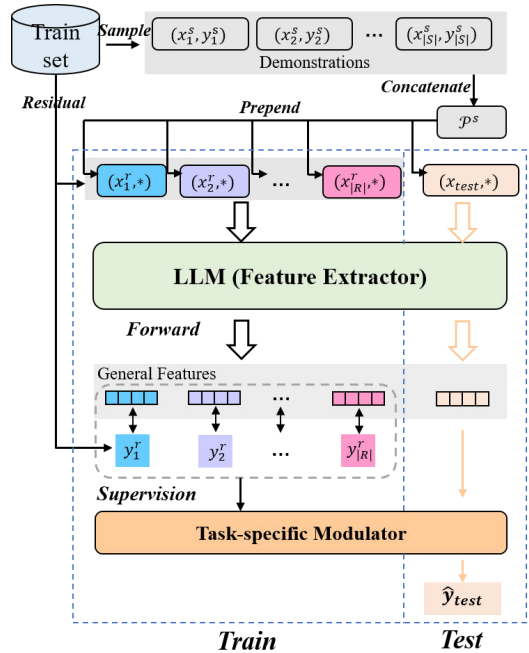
Train set

Sample

$(x_1^s, y_1^s)$ $(x_2^s, y_2^s)$ ··· $(x_{|S|}^s, y_{|S|}^s)$

Demonstrations

Concatenate

Residual

Prepend

$\mathcal{P}^s$

$(x_1^r, *)$ $(x_2^r, *)$ ··· $(x_{|R|}^r, *)$

$(x_{test}, *)$

LLM (Feature Extractor)

Forward

General Features

···

$y_1^r$ $y_2^r$ ··· $y_{|R|}^r$

Supervision

Task-specific Modulator

$\hat{y}_{test}$

Train

Test